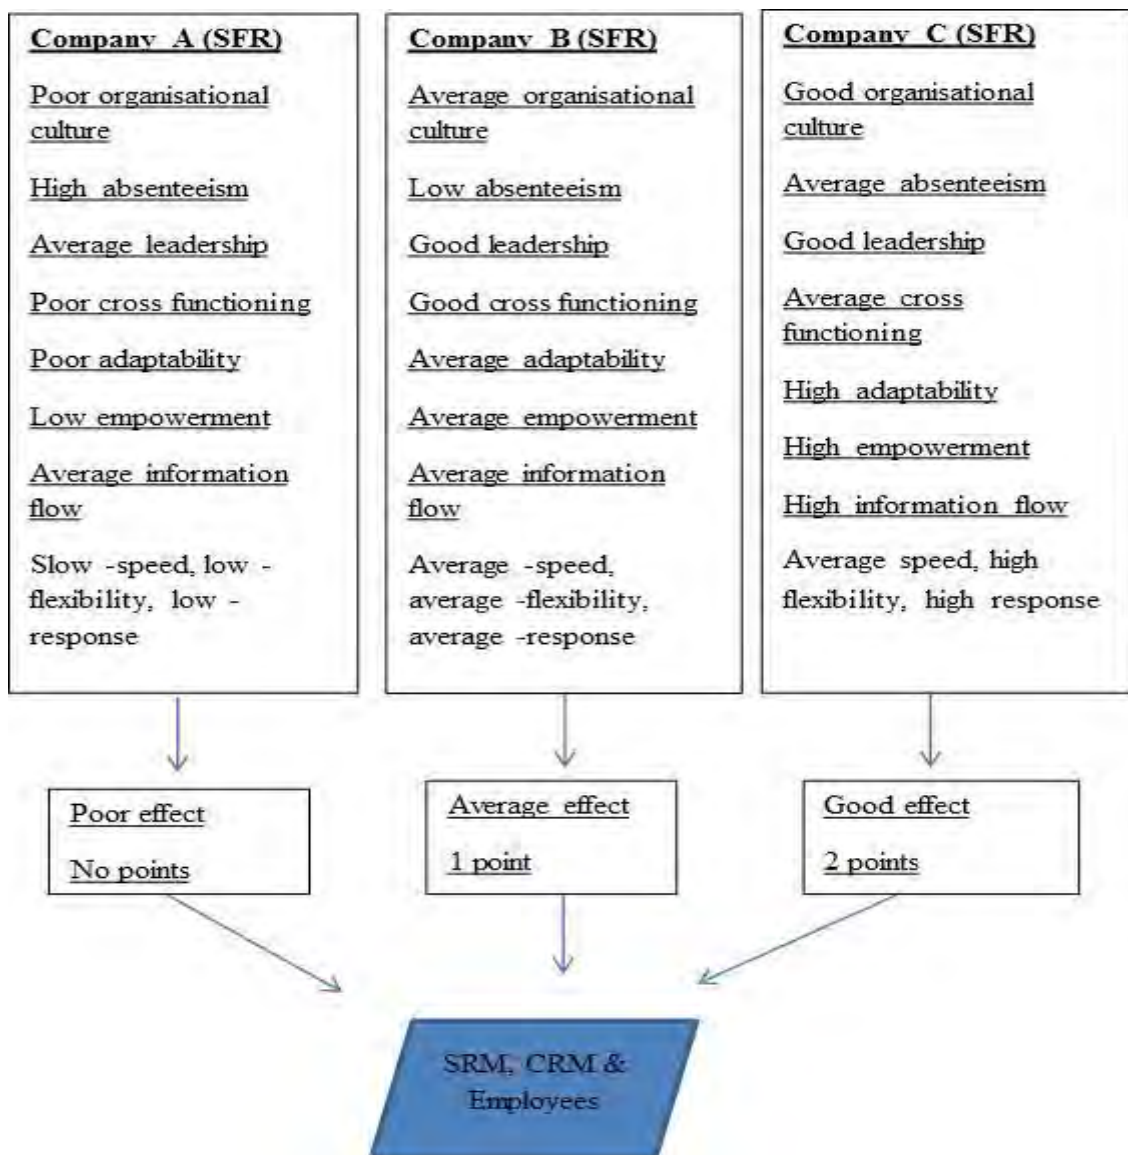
Company A (SFR)

Poor organisational culture

High absenteeism

Average leadership

Poor cross functioning

Poor adaptability

Low empowerment

Average information flow

Slow -speed, low -flexibility, low -response

Company B (SFR)

Average organisational culture

Low absenteeism

Good leadership

Good cross functioning

Average adaptability

Average empowerment

Average information flow

Average -speed, average -flexibility, average -response

Company C (SFR)

Good organisational culture

Average absenteeism

Good leadership

Average cross functioning

High adaptability

High empowerment

High information flow

Average speed, high flexibility, high response

Poor effect

No points

Average effect

1 point

Good effect

2 points

SRM, CRM & Employees